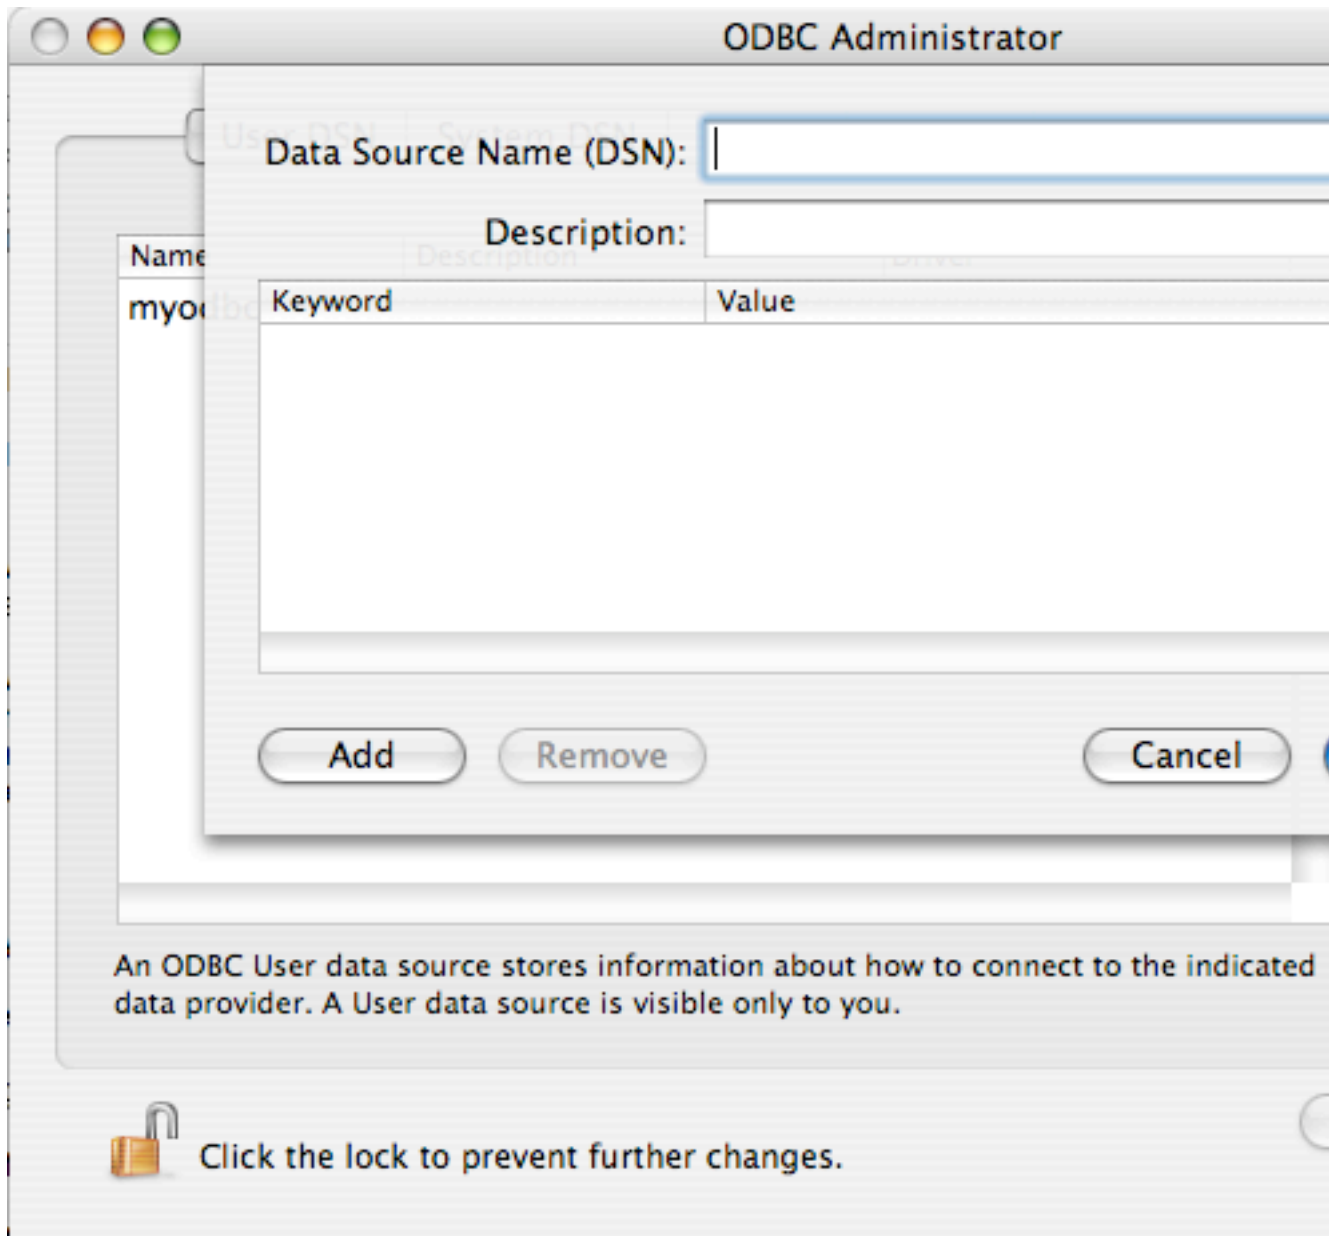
ODBC Administrator

Data Source Name (DSN):

Description:

Name

myo

| Keyword | Value |
|---|---|

Add

Remove

Cancel

An ODBC User data source stores information about how to connect to the indicated data provider. A User data source is visible only to you.

Click the lock to prevent further changes.